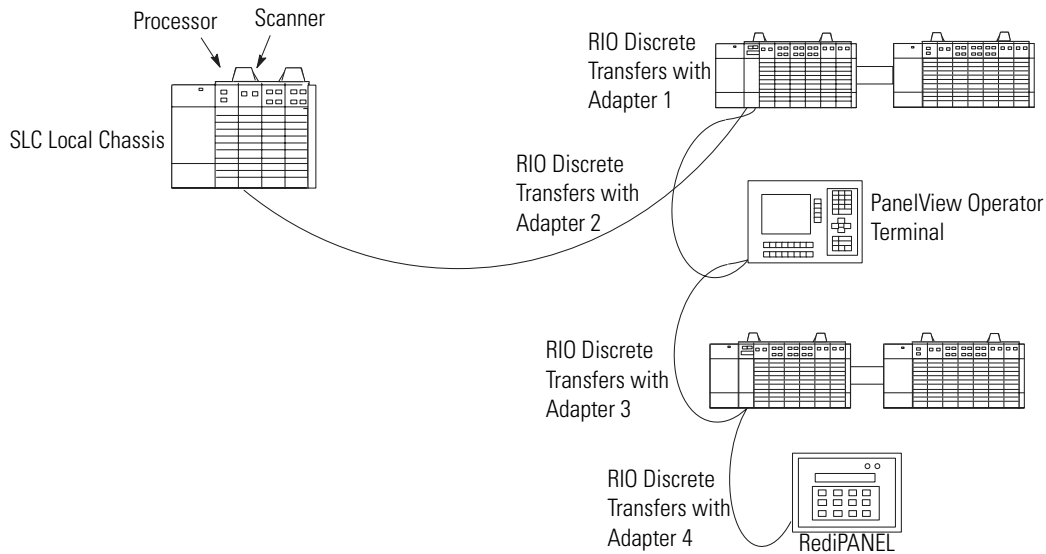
Processor

Scanner

SLC Local Chassis

RIO Discrete Transfers with Adapter 1

RIO Discrete Transfers with Adapter 2

PanelView Operator Terminal

RIO Discrete Transfers with Adapter 3

RIO Discrete Transfers with Adapter 4

RediPANEL